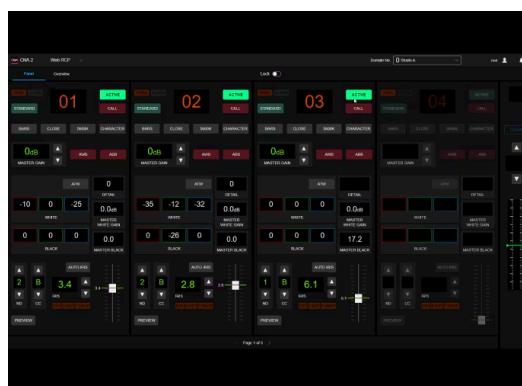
CNA 2 Web RCP
Panel Overview
Lock
Domain No. Studio A

STANDARD 01 ACTIVE CALL
BARS CLOSE SHIM CHARACTER
0dB AWB ABB
MASTER GAIN
ATW 0
DETAIL
-10 0 -25 0.0dB
WHITE MASTER WHITE GAIN
0 0 0 0.0
BLACK MASTER BLACK
AUTO IRIS
2 B 3.4
ND CC IRIS
PREVIEW

STANDARD 02 ACTIVE CALL
BARS CLOSE SHIM CHARACTER
0dB AWB ABB
MASTER GAIN
ATW 0
DETAIL
-35 -12 -32 0.0dB
WHITE MASTER WHITE GAIN
0 -26 0 0.0
BLACK MASTER BLACK
AUTO IRIS
2 B 2.8
ND CC IRIS
PREVIEW

STANDARD 03 ACTIVE CALL
BARS CLOSE SHIM CHARACTER
0dB AWB ABB
MASTER GAIN
ATW 0
DETAIL
0 0 0 0.0dB
WHITE MASTER WHITE GAIN
0 0 0 17.2
BLACK MASTER BLACK
AUTO IRIS
1 B 6.1
ND CC IRIS
PREVIEW

STANDARD 04 ACTIVE CALL
BARS CLOSE SHIM CHARACTER
AWB ABB
MASTER GAIN
ATW
DETAIL
WHITE MASTER WHITE GAIN
BLACK MASTER BLACK
AUTO IRIS
ND CC IRIS
PREVIEW

Page 1 of 3